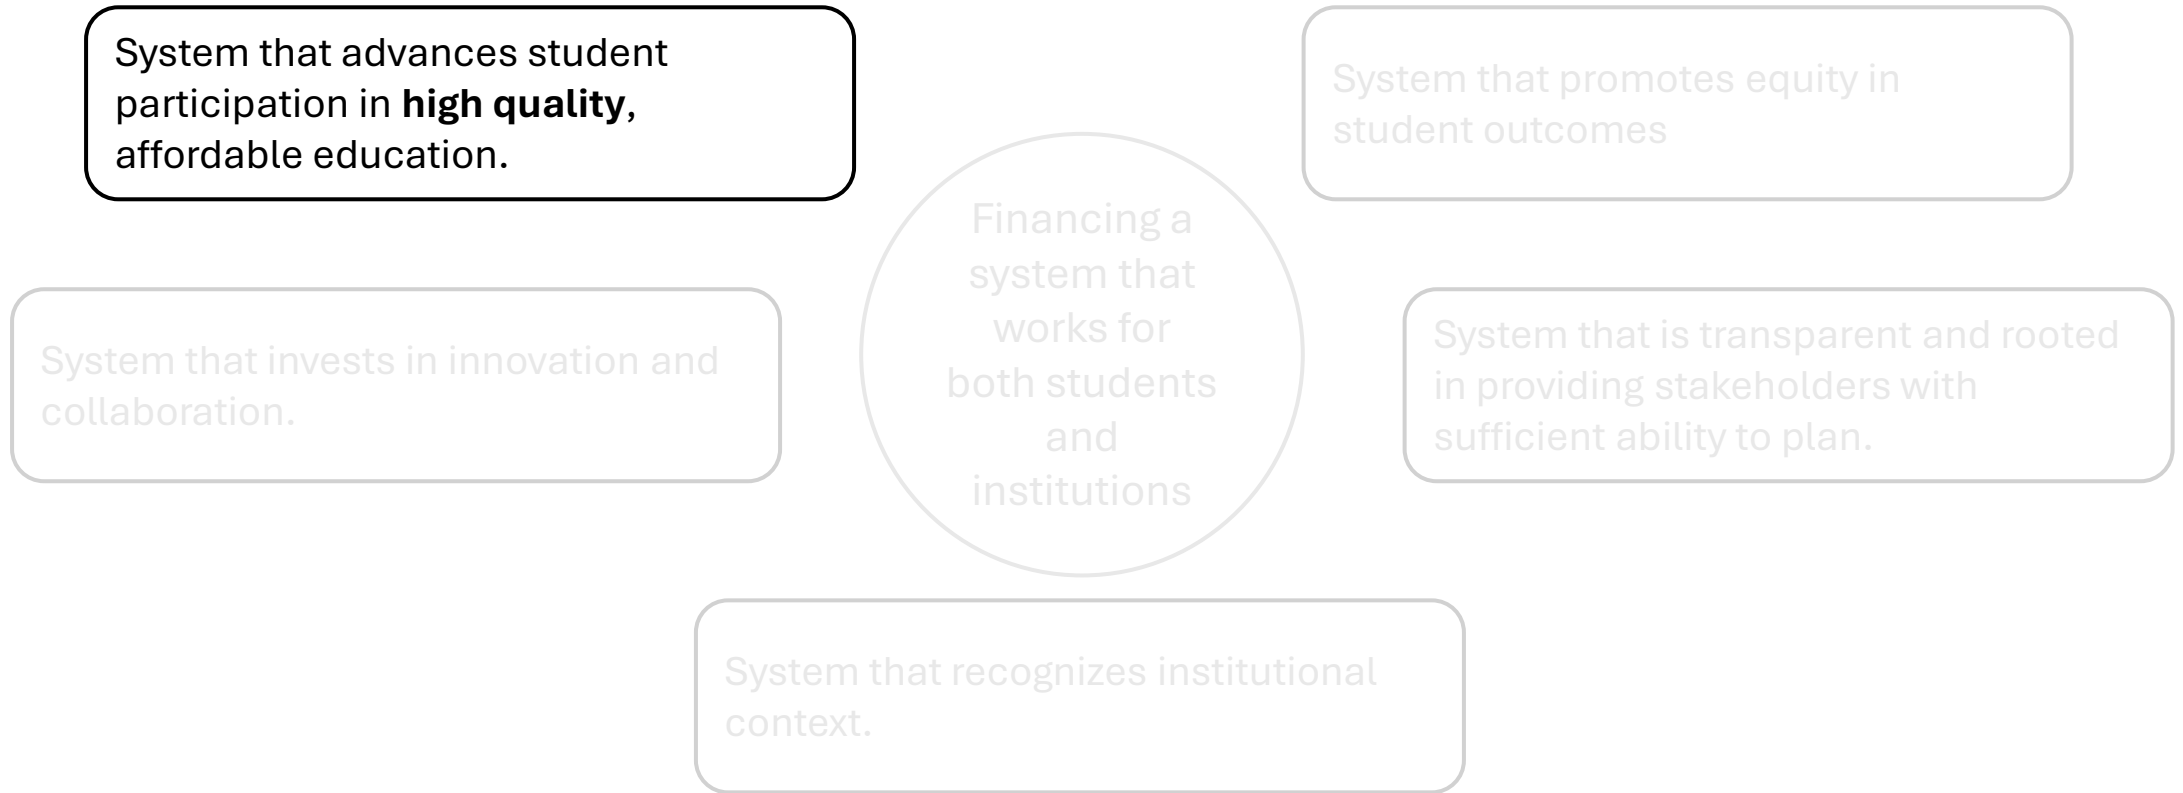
System that advances student participation in **high quality**, affordable education.

System that promotes equity in student outcomes

Financing a system that works for both students and institutions

System that invests in innovation and collaboration.

System that is transparent and rooted in providing stakeholders with sufficient ability to plan.

System that recognizes institutional context.